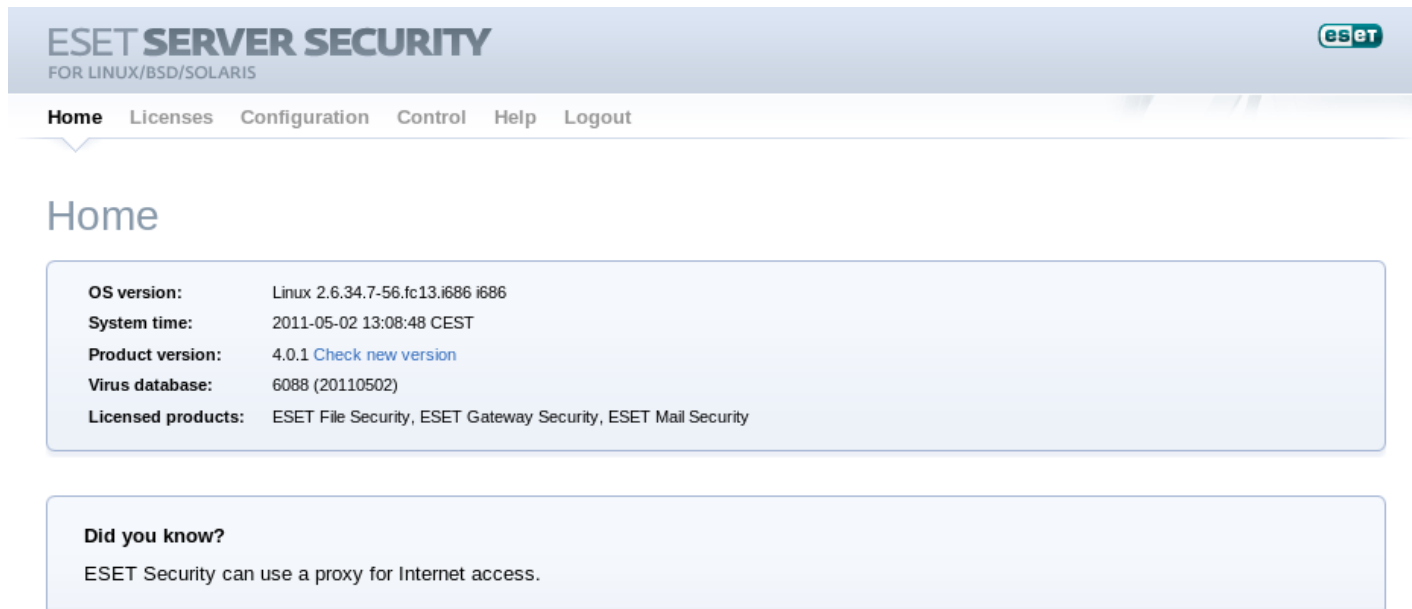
ESET SERVER SECURITY
FOR LINUX/BSD/SOLARIS

eset

Home Licenses Configuration Control Help Logout

Home

| | |
|---|---|
| **OS version:** | Linux 2.6.34.7-56.fc13.i686 i686 |
| **System time:** | 2011-05-02 13:08:48 CEST |
| **Product version:** | 4.0.1 Check new version |
| **Virus database:** | 6088 (20110502) |
| **Licensed products:** | ESET File Security, ESET Gateway Security, ESET Mail Security |

Did you know?

ESET Security can use a proxy for Internet access.